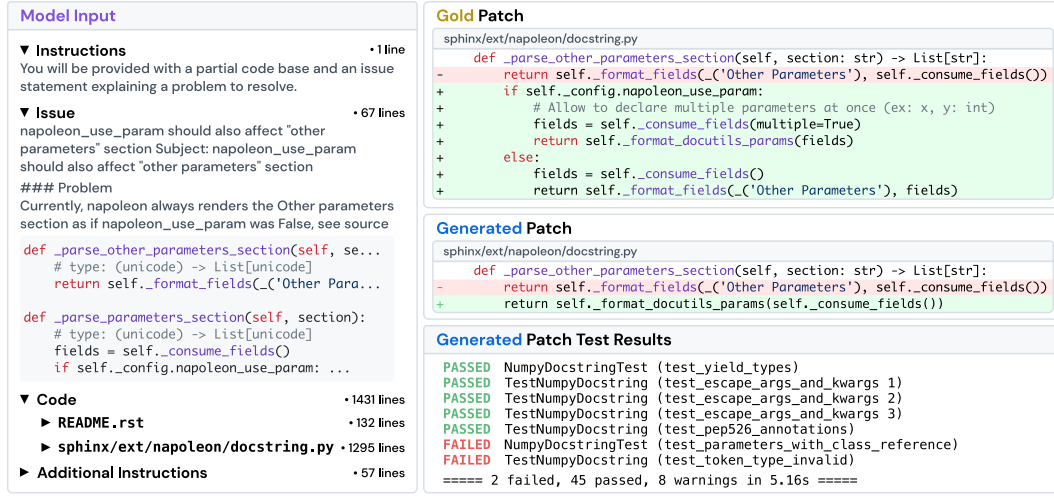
Model Input

▼ Instructions • 1 line
You will be provided with a partial code base and an issue statement explaining a problem to resolve.

▼ Issue • 67 lines
napoleon_use_param should also affect "other parameters" section Subject: napoleon_use_param should also affect "other parameters" section
### Problem
Currently, napoleon always renders the Other parameters section as if napoleon_use_param was False, see source

```
def _parse_other_parameters_section(self, se...
    # type: (unicode) -> List[unicode]
    return self._format_fields(_('Other Para...

def _parse_parameters_section(self, section):
    # type: (unicode) -> List[unicode]
    fields = self._consume_fields()
    if self._config.napoleon_use_param: ...
```

▼ Code • 1431 lines
► README.rst • 132 lines
► sphinx/ext/napoleon/docstring.py • 1295 lines
► Additional Instructions • 57 lines

Gold Patch
sphinx/ext/napoleon/docstring.py
```
    def _parse_other_parameters_section(self, section: str) -> List[str]:
-       return self._format_fields(_('Other Parameters'), self._consume_fields())
+       if self._config.napoleon_use_param:
+           # Allow to declare multiple parameters at once (ex: x, y: int)
+           fields = self._consume_fields(multiple=True)
+           return self._format_docutils_params(fields)
+       else:
+           fields = self._consume_fields()
+           return self._format_fields(_('Other Parameters'), fields)
```

Generated Patch
sphinx/ext/napoleon/docstring.py
```
    def _parse_other_parameters_section(self, section: str) -> List[str]:
-       return self._format_fields(_('Other Parameters'), self._consume_fields())
+       return self._format_docutils_params(self._consume_fields())
```

Generated Patch Test Results
PASSED NumpyDocstringTest (test_yield_types)
PASSED TestNumpyDocstring (test_escape_args_and_kwargs 1)
PASSED TestNumpyDocstring (test_escape_args_and_kwargs 2)
PASSED TestNumpyDocstring (test_escape_args_and_kwargs 3)
PASSED TestNumpyDocstring (test_pep526_annotations)
FAILED NumpyDocstringTest (test_parameters_with_class_reference)
FAILED TestNumpyDocstring (test_token_type_invalid)
===== 2 failed, 45 passed, 8 warnings in 5.16s =====